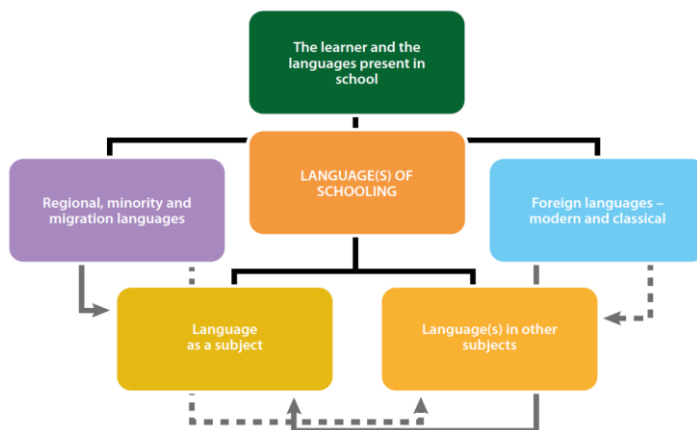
The learner and the languages present in school

Regional, minority and migration languages

LANGUAGE(S) OF SCHOOLING

Foreign languages – modern and classical

Language as a subject

Language(s) in other subjects